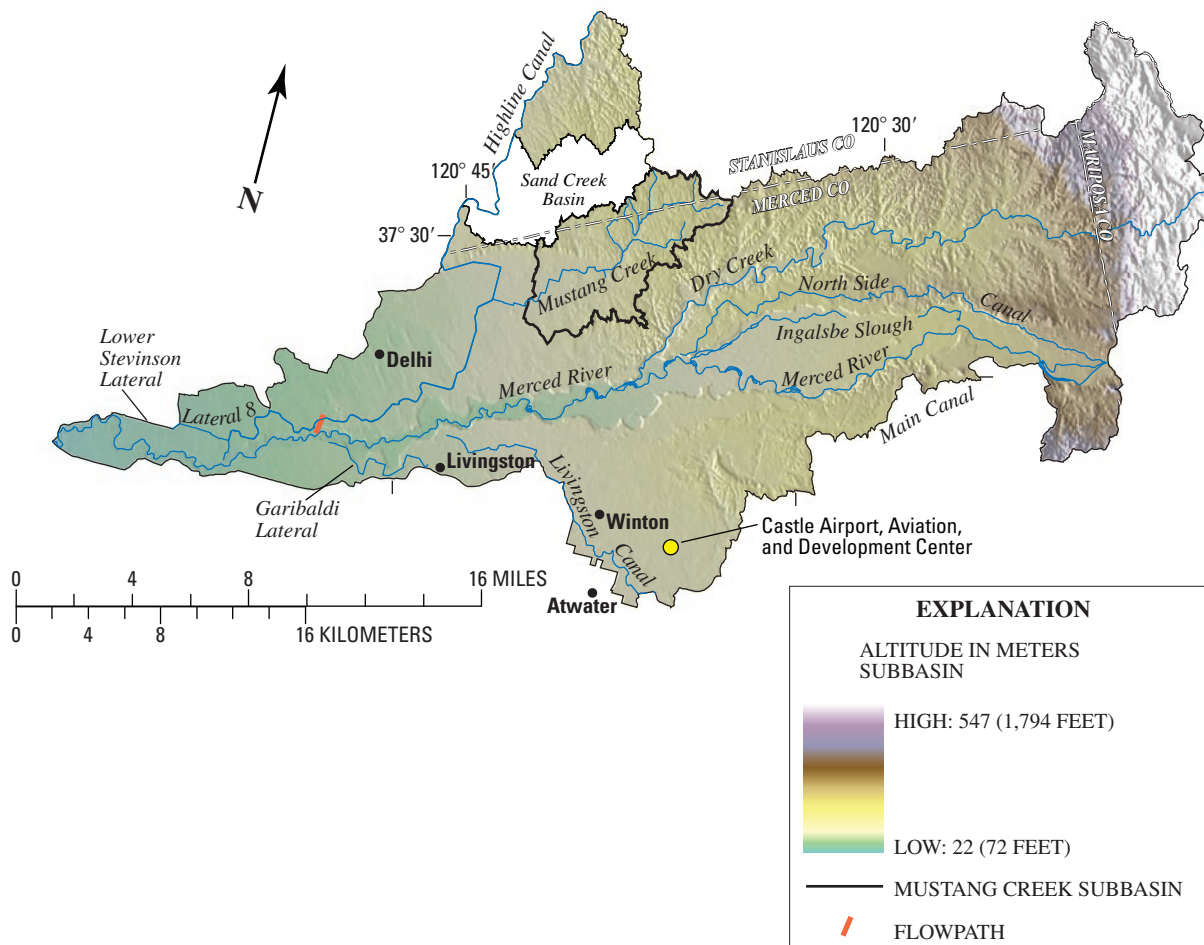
N

Highline Canal

120° 45′

Sand Creek Basin

37° 30′

STANISLAUS CO

120° 30′

MERCED CO

MARIPOSA CO

Mustang Creek

Dry Creek

North Side

Canal

Ingalsbe Slough

Merced River

Merced River

Main Canal

Lower Stevinson Lateral

Delhi

Lateral 8

Livingston

Livingston Canal

Garibaldi Lateral

Winton

Castle Airport, Aviation, and Development Center

Atwater

0 4 8 16 MILES

0 4 8 16 KILOMETERS

EXPLANATION

ALTITUDE IN METERS SUBBASIN

HIGH: 547 (1,794 FEET)

LOW: 22 (72 FEET)

MUSTANG CREEK SUBBASIN

FLOWPATH